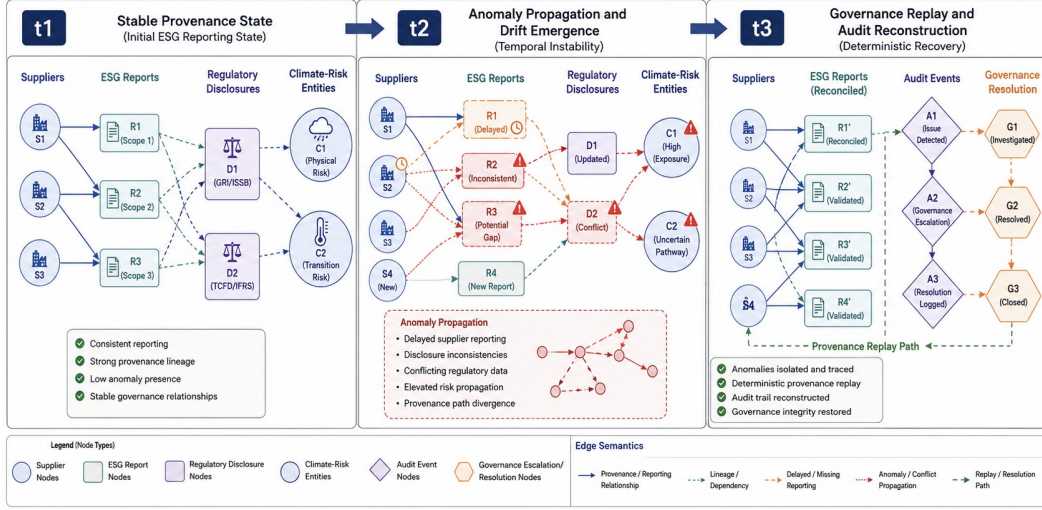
t1
Stable Provenance State
(Initial ESG Reporting State)

Suppliers
ESG Reports
Regulatory Disclosures
Climate-Risk Entities

S1
S2
S3
R1 (Scope 1)
R2 (Scope 2)
R3 (Scope 3)
D1 (GRI/ISSB)
D2 (TCFD/IFRS)
C1 (Physical Risk)
C2 (Transition Risk)

Consistent reporting
Strong provenance lineage
Low anomaly presence
Stable governance relationships

t2
Anomaly Propagation and Drift Emergence
(Temporal Instability)

Suppliers
ESG Reports
Regulatory Disclosures
Climate-Risk Entities

S1
S2
S3
S4 (New)
R1 (Delayed)
R2 (Inconsistent)
R3 (Potential Gap)
R4 (New Report)
D1 (Updated)
D2 (Conflict)
C1 (High Exposure)
C2 (Uncertain Pathway)

Anomaly Propagation
Delayed supplier reporting
Disclosure inconsistencies
Conflicting regulatory data
Elevated risk propagation
Provenance path divergence

t3
Governance Replay and Audit Reconstruction
(Deterministic Recovery)

Suppliers
ESG Reports (Reconciled)
Audit Events
Governance Resolution

S1
S2
S3
S4
R1' (Reconciled)
R2' (Validated)
R3' (Validated)
R4' (Validated)
A1 (Issue Detected)
A2 (Governance Escalation)
A3 (Resolution Logged)
G1 (Investigated)
G2 (Resolved)
G3 (Closed)

Provenance Replay Path

Anomalies isolated and traced
Deterministic provenance replay
Audit trail reconstructed
Governance integrity restored

Legend (Node Types)
Supplier Nodes
ESG Report Nodes
Regulatory Disclosure Nodes
Climate-Risk Entities
Audit Event Nodes
Governance Escalation/ Resolution Nodes

Edge Semantics
Provenance / Reporting Relationship
Lineage / Dependency
Delayed / Missing Reporting
Anomaly / Conflict Propagation
Replay / Resolution Path